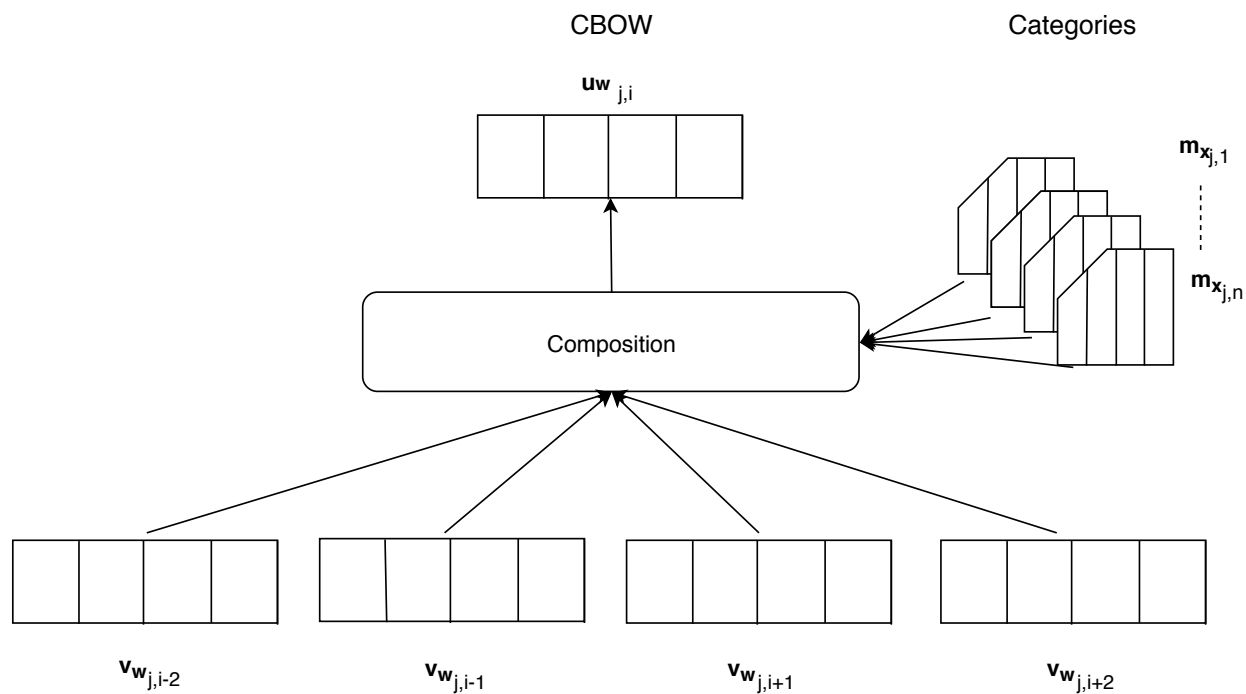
CBOW

Categories

$\mathbf{uw}_{j,i}$

$\mathbf{m}_{\mathbf{x}_{j,1}}$

$\mathbf{m}_{\mathbf{x}_{j,n}}$

Composition

$\mathbf{v}_{\mathbf{w}_{j,i-2}}$

$\mathbf{v}_{\mathbf{w}_{j,i-1}}$

$\mathbf{v}_{\mathbf{w}_{j,i+1}}$

$\mathbf{v}_{\mathbf{w}_{j,i+2}}$